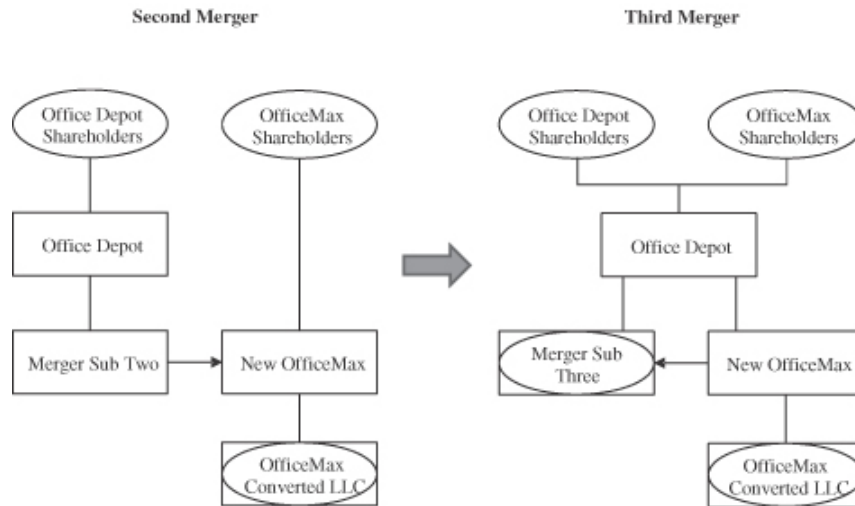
Second Merger

Office Depot Shareholders

OfficeMax Shareholders

Office Depot

Merger Sub Two

New OfficeMax

OfficeMax Converted LLC

Third Merger

Office Depot Shareholders

OfficeMax Shareholders

Office Depot

Merger Sub Three

New OfficeMax

OfficeMax Converted LLC